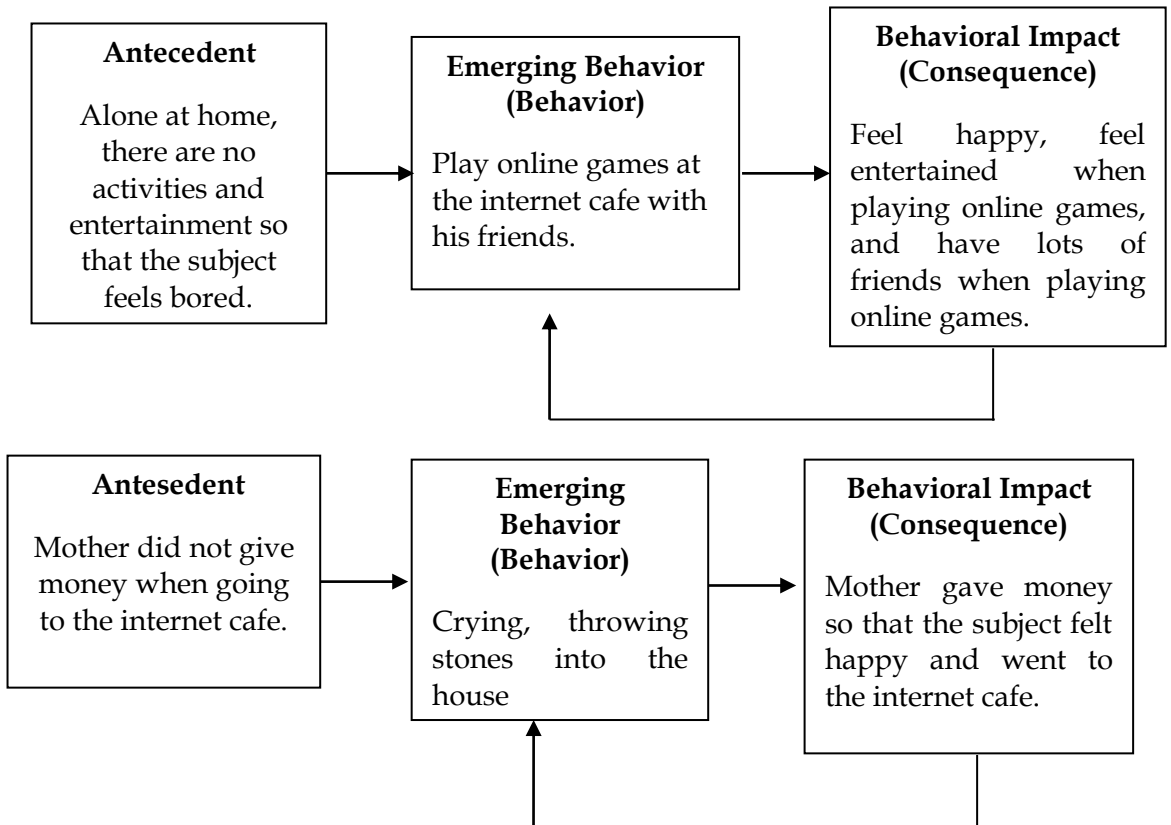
Antecedent

Alone at home, there are no activities and entertainment so that the subject feels bored.

Emerging Behavior (Behavior)

Play online games at the internet cafe with his friends.

Behavioral Impact (Consequence)

Feel happy, feel entertained when playing online games, and have lots of friends when playing online games.

Antesedent

Mother did not give money when going to the internet cafe.

Emerging Behavior (Behavior)

Crying, throwing stones into the house

Behavioral Impact (Consequence)

Mother gave money so that the subject felt happy and went to the internet cafe.